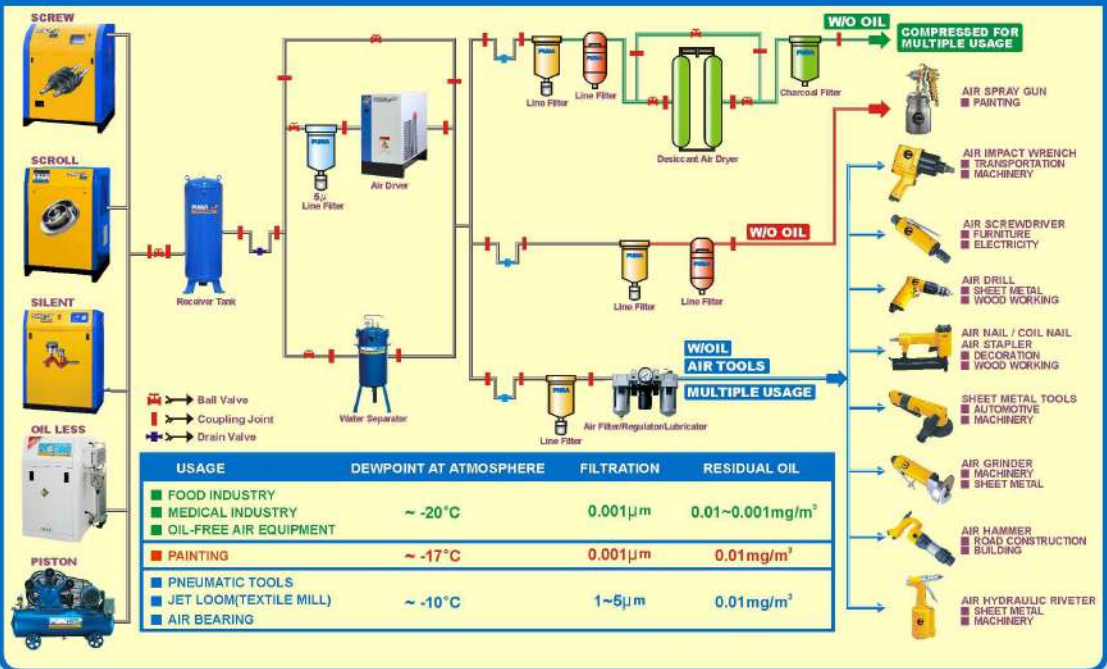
SCREW

SCROLL

SILENT

OIL LESS

PISTON

Receiver Tank

5μ Line Filter

Air Dryer

Water Separator

Line Filter

Line Filter

Desiccant Air Dryer

Charcoal Filter

W/O OIL

COMPRESSED FOR MULTIPLE USAGE

Line Filter

Line Filter

W/O OIL

W/OIL AIR TOOLS

MULTIPLE USAGE

Line Filter

Air Filter/Regulator/Lubricator

Ball Valve
Coupling Joint
Drain Valve

AIR SPRAY GUN
■ PAINTING

AIR IMPACT WRENCH
■ TRANSPORTATION
■ MACHINERY

AIR SCREWDRIVER
■ FURNITURE
■ ELECTRICITY

AIR DRILL
■ SHEET METAL
■ WOOD WORKING

AIR NAIL / COIL NAIL
AIR STAPLER
■ DECORATION
■ WOOD WORKING

SHEET METAL TOOLS
■ AUTOMOTIVE
■ MACHINERY

AIR GRINDER
■ MACHINERY
■ SHEET METAL

AIR HAMMER
■ ROAD CONSTRUCTION
■ BUILDING

AIR HYDRAULIC RIVETER
■ SHEET METAL
■ MACHINERY

| USAGE | DEWPOINT AT ATMOSPHERE | FILTRATION | RESIDUAL OIL |
|---|---|---|---|
| ■ FOOD INDUSTRY ■ MEDICAL INDUSTRY ■ OIL-FREE AIR EQUIPMENT | ~ -20°C | 0.001μm | 0.01~0.001mg/m³ |
| ■ PAINTING | ~ -17°C | 0.001μm | 0.01mg/m³ |
| ■ PNEUMATIC TOOLS ■ JET LOOM(TEXTILE MILL) ■ AIR BEARING | ~ -10°C | 1~5μm | 0.01mg/m³ |